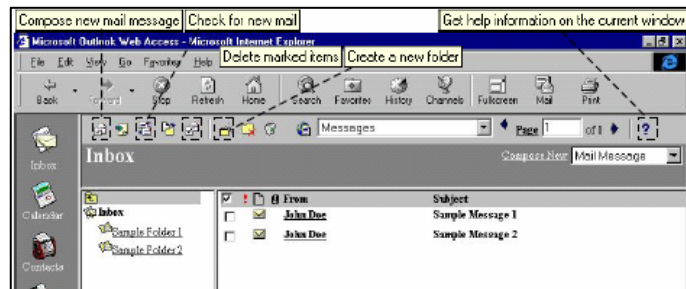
Compose new mail message
Check for new mail
Get help information on the current window

Microsoft Outlook Web Access - Microsoft Internet Explorer

File Edit View Go Favorites Help
Delete marked items
Create a new folder

Back Forward Stop Refresh Home Search Favorites History Channels Fullscreen Mail Print

Messages
Page 1 of 1
?

Inbox
Compose New Mail Message

Inbox
Calendar
Contacts

Inbox
Sample Folder 1
Sample Folder 2

| | ! | | | From | Subject |
|---|---|---|---|---|---|
| | | | | John Doe | Sample Message 1 |
| | | | | John Doe | Sample Message 2 |